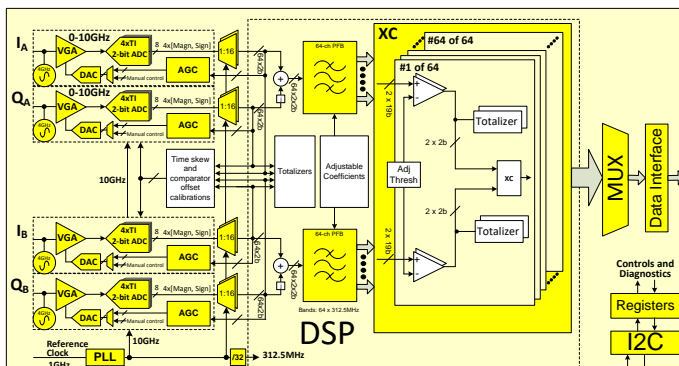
$I_A$
0-10GHz
VGA
4xTI 2-bit ADC
8
4x[Magn, Sign]
1:16
DAC
Manual control
AGC
$Q_A$
0-10GHz
VGA
4xTI 2-bit ADC
8
4x[Magn, Sign]
1:16
DAC
Manual control
AGC
64x2b
64x2b
64x2b
64-ch PFB
XC
#64 of 64
#1 of 64
2 x 19b
Totalizer
2 x 2b
Adj Thresh
XC
2 x 2b
2 x 19b
Totalizer
Time skew and comparator offset calibrations
Totalizers
Adjustable Coefficients
10GHz
$I_B$
VGA
4xTI 2-bit ADC
8
4x[Magn, Sign]
1:16
DAC
AGC
64x2b
64x2b
64-ch PFB
Bands: 64 x 312.5MHz
$Q_B$
VGA
4xTI 2-bit ADC
8
4x[Magn, Sign]
1:16
DAC
AGC
64x2b
DSP
Reference Clock 1GHz
PLL
10GHz
/32
312.5MHz
MUX
Data Interface
Controls and Diagnostics
Registers
I2C